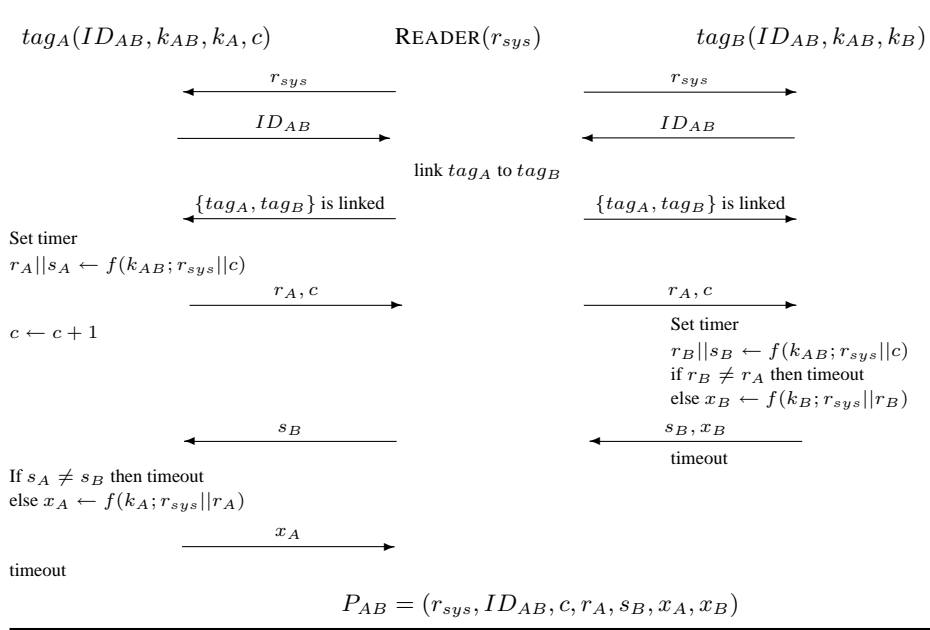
$tag_A(ID_{AB}, k_{AB}, k_A, c)$ READER$(r_{sys})$ $tag_B(ID_{AB}, k_{AB}, k_B)$

$r_{sys}$ $r_{sys}$

$ID_{AB}$ $ID_{AB}$

link $tag_A$ to $tag_B$

$\{tag_A, tag_B\}$ is linked $\{tag_A, tag_B\}$ is linked

Set timer
$r_A||s_A \leftarrow f(k_{AB}; r_{sys}||c)$

$r_A, c$ $r_A, c$

$c \leftarrow c+1$

Set timer
$r_B||s_B \leftarrow f(k_{AB}; r_{sys}||c)$
if $r_B \neq r_A$ then timeout
else $x_B \leftarrow f(k_B; r_{sys}||r_B)$

$s_B$ $s_B, x_B$

timeout

If $s_A \neq s_B$ then timeout
else $x_A \leftarrow f(k_A; r_{sys}||r_A)$

$x_A$

timeout

$P_{AB} = (r_{sys}, ID_{AB}, c, r_A, s_B, x_A, x_B)$